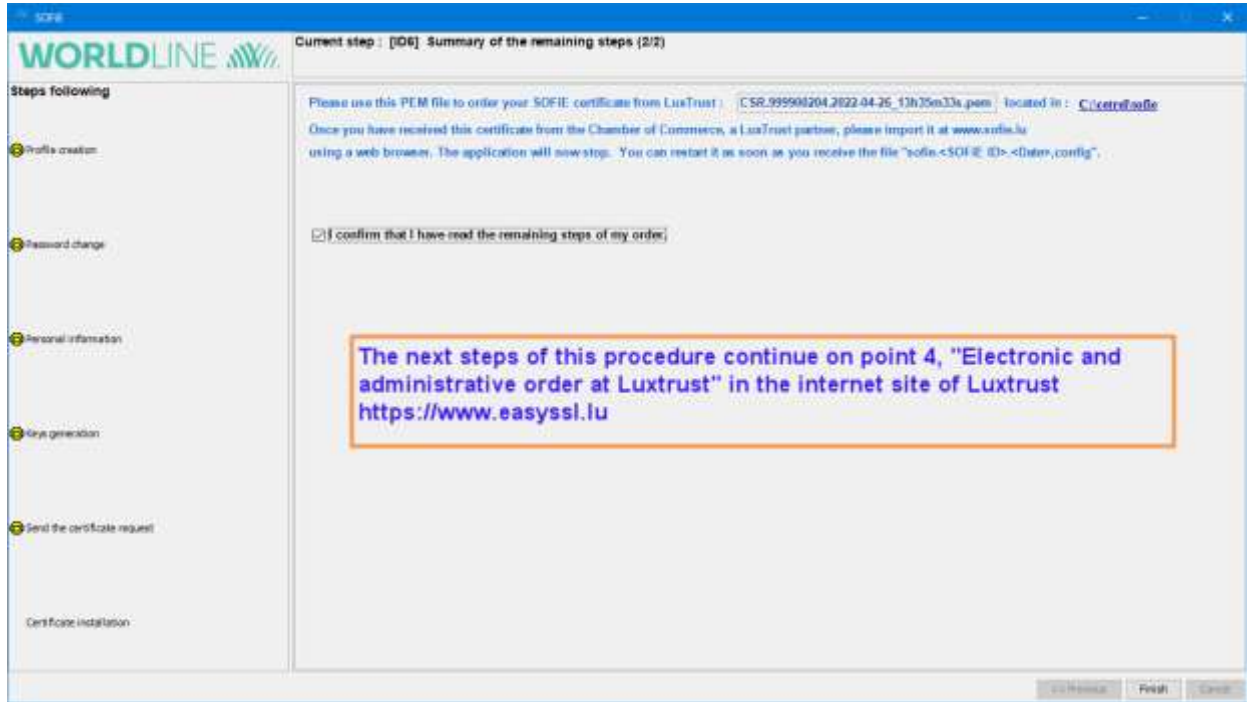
SOFIE

WORLDLINE

Current step : [ID6] Summary of the remaining steps (2/2)

Steps following

Profile creation

Password change

Personal information

Keys generation

Send the certificate request

Certificate installation

Please use this PEM file to order your SOFIE certificate from LuxTrust : CSR.999900204.2022-04-26_13h35m33s.pem located in : C:\cetrel\sofie

Once you have received this certificate from the Chamber of Commerce, a LuxTrust partner, please import it at www.sofie.lu using a web browser. The application will now stop. You can restart it as soon as you receive the file "sofie.<SOFIE ID>.<Date>.config".

I confirm that I have read the remaining steps of my order.

The next steps of this procedure continue on point 4, "Electronic and administrative order at Luxtrust" in the internet site of Luxtrust https://www.easyssl.lu

<< Previous Finish Cancel